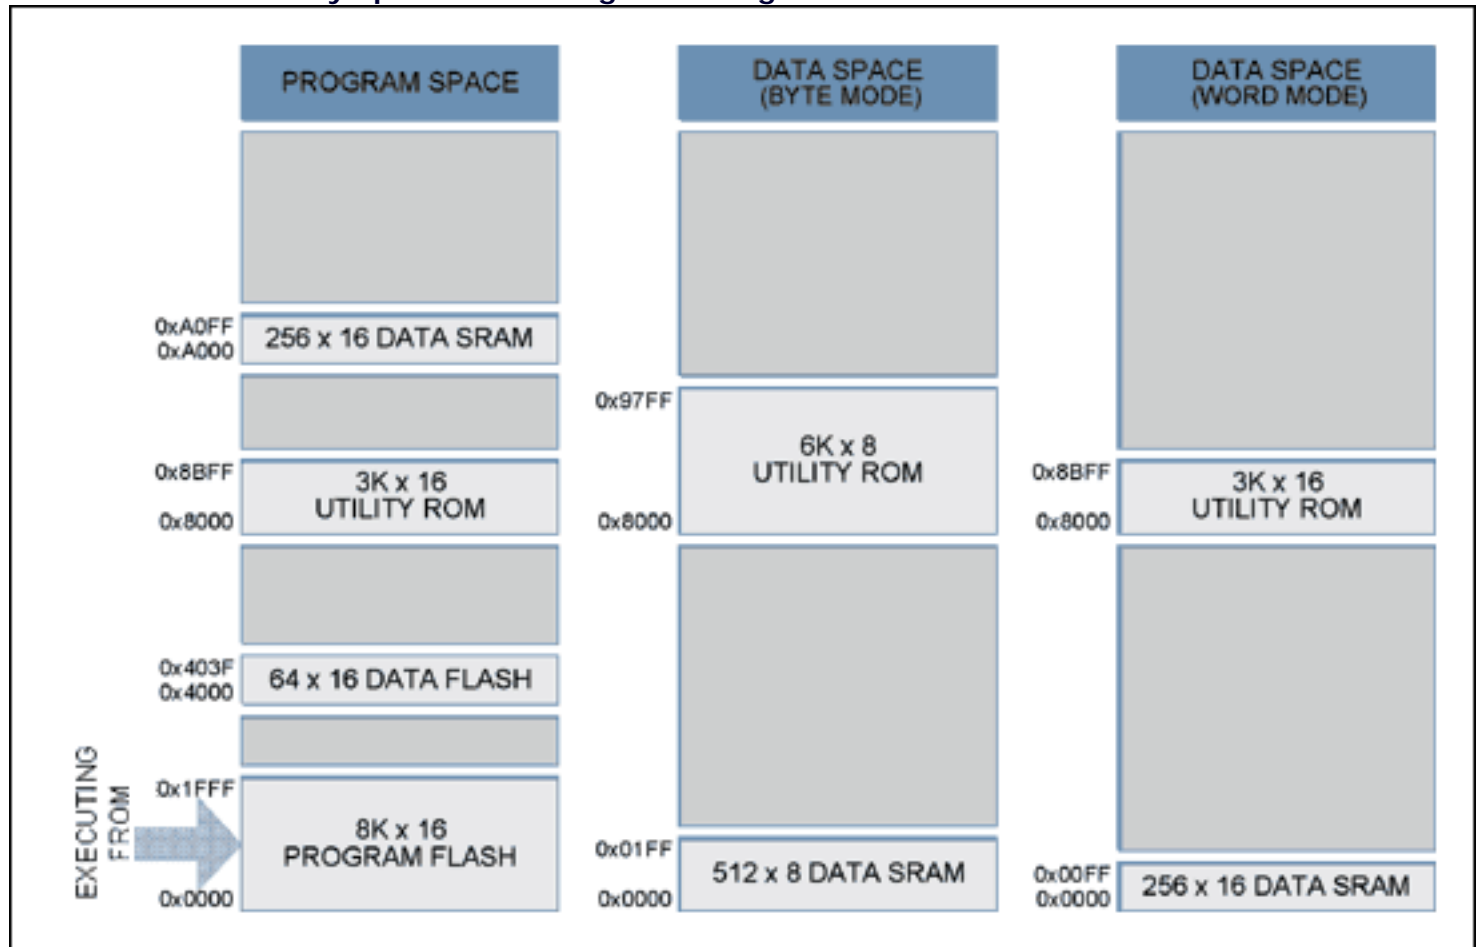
PROGRAM SPACE

0xA0FF
0xA000
256 x 16 DATA SRAM

0x8BFF
3K x 16
UTILITY ROM
0x8000

0x403F
0x4000
64 x 16 DATA FLASH

EXECUTING FROM

0x1FFF
8K x 16
PROGRAM FLASH
0x0000

DATA SPACE
(BYTE MODE)

0x97FF
6K x 8
UTILITY ROM
0x8000

0x01FF
512 x 8 DATA SRAM
0x0000

DATA SPACE
(WORD MODE)

0x8BFF
3K x 16
UTILITY ROM
0x8000

0x00FF
0x0000
256 x 16 DATA SRAM